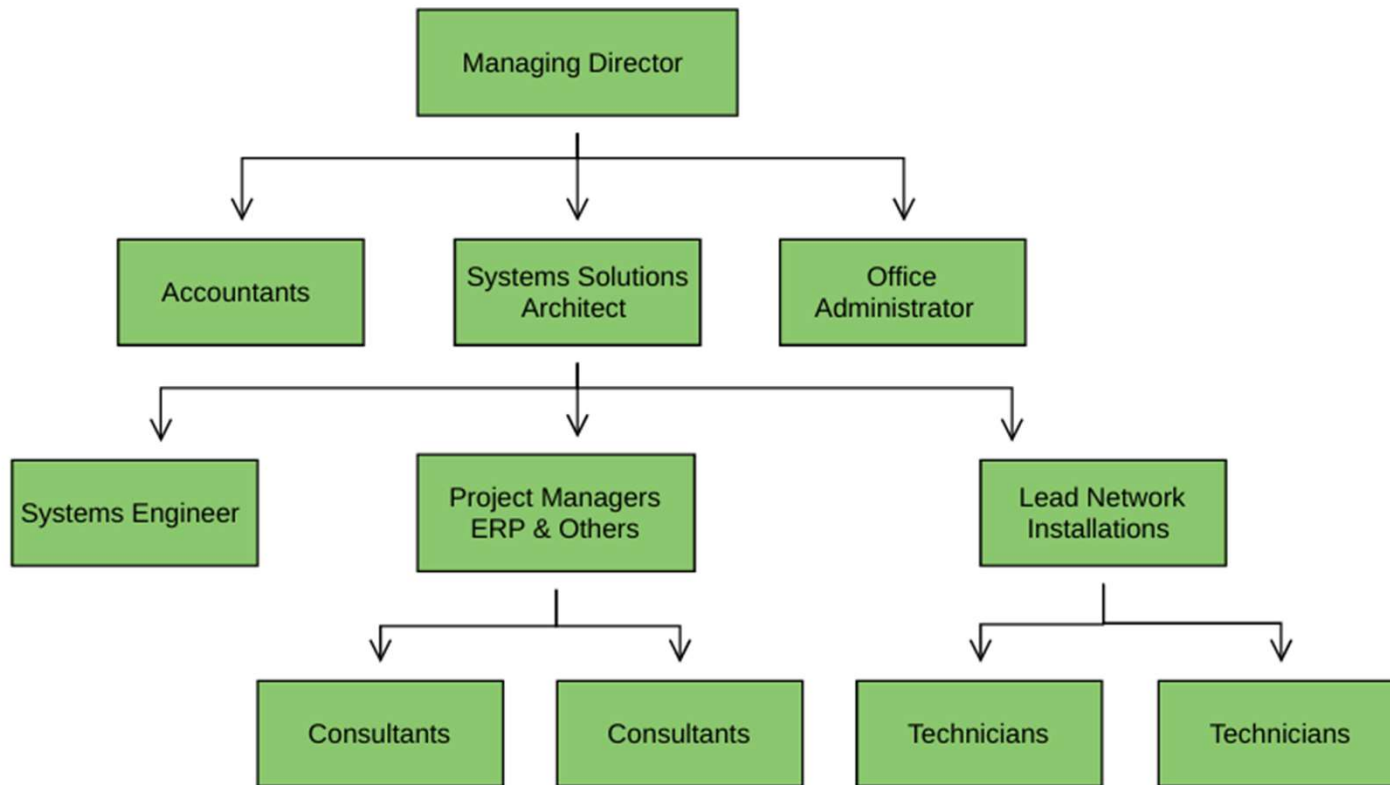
Managing Director

Accountants

Systems Solutions Architect

Office Administrator

Systems Engineer

Project Managers ERP & Others

Lead Network Installations

Consultants

Consultants

Technicians

Technicians